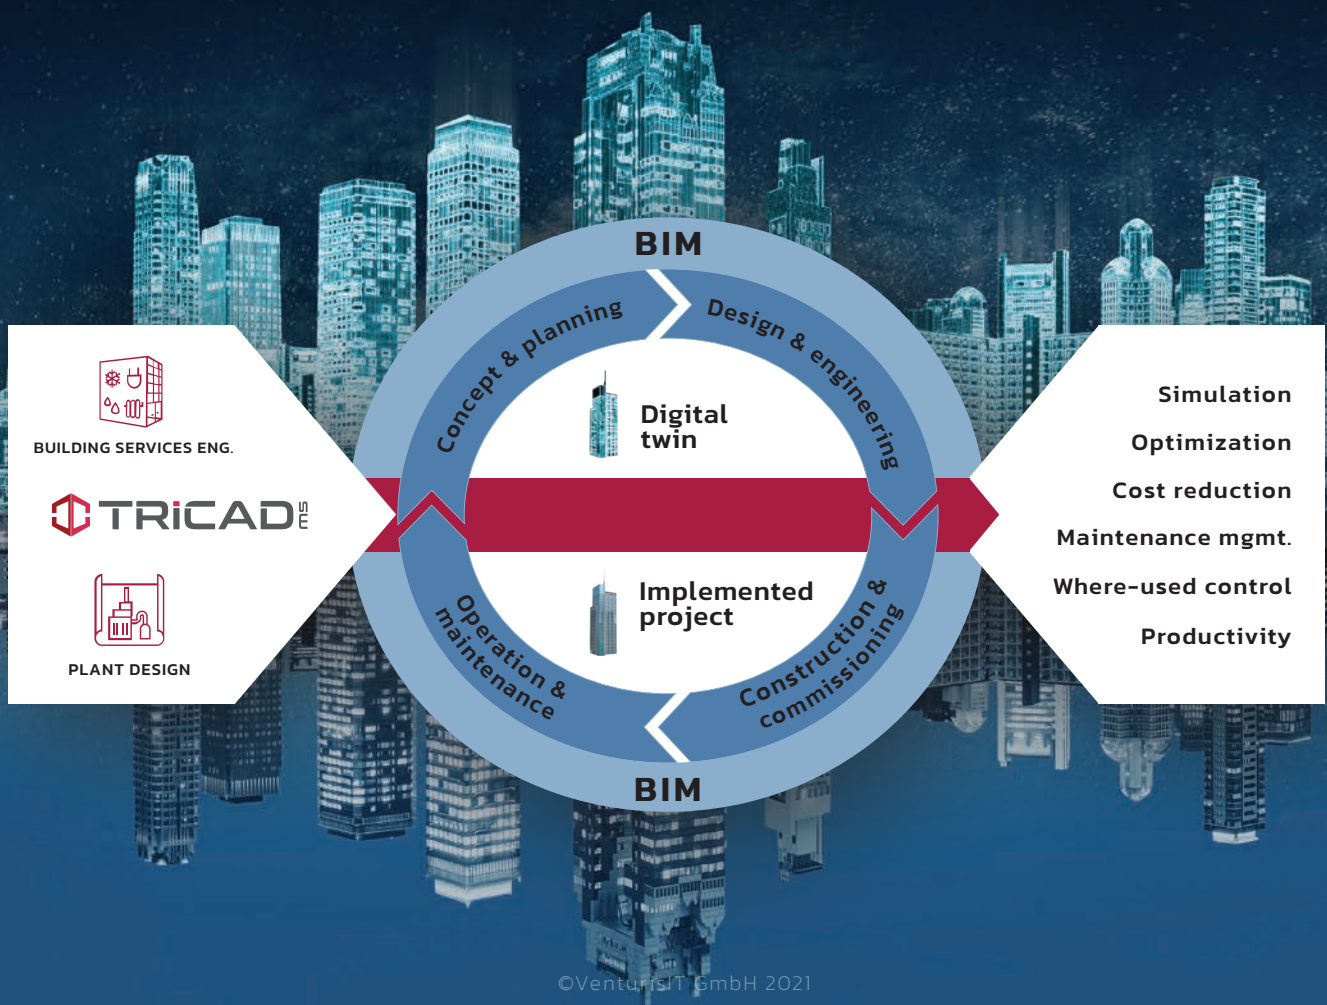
BIM

Concept & planning

Design & engineering

Digital twin

Implemented project

Operation & maintenance

Construction & commissioning

BIM

BUILDING SERVICES ENG.

TRICAD MS

PLANT DESIGN

Simulation

Optimization

Cost reduction

Maintenance mgmt.

Where-used control

Productivity

©VenturisIT GmbH 2021